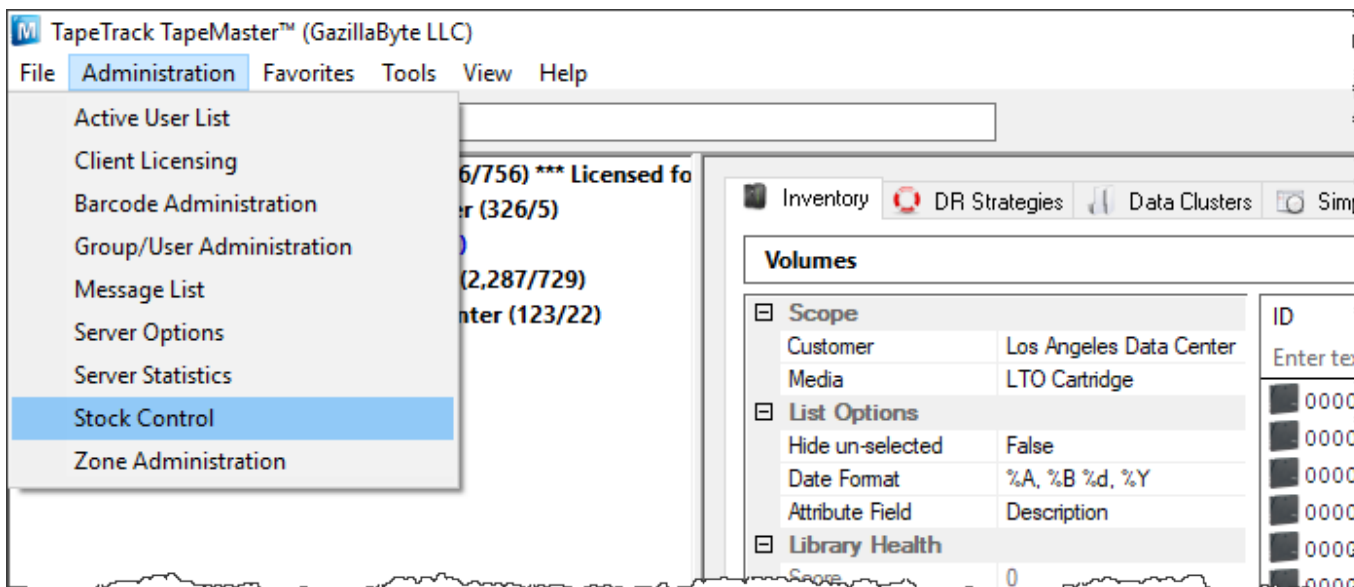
TapeTrack TapeMaster™ (GazillaByte LLC)

File Administration Favorites Tools View Help

Active User List
Client Licensing
Barcode Administration
Group/User Administration
Message List
Server Options
Server Statistics
Stock Control
Zone Administration

6/756) *** Licensed fo
er (326/5)
)
(2,287/729)
nter (123/22)

Inventory DR Strategies Data Clusters Simp

Volumes

| | |
|---|---|
| ⊟ Scope | |
| Customer | Los Angeles Data Center |
| Media | LTO Cartridge |
| ⊟ List Options | |
| Hide un-selected | False |
| Date Format | %A, %B %d, %Y |
| Attribute Field | Description |
| ⊟ Library Health | |
| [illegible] | 0 |

ID
Enter tex
0000
0000
0000
0000
000G
0000